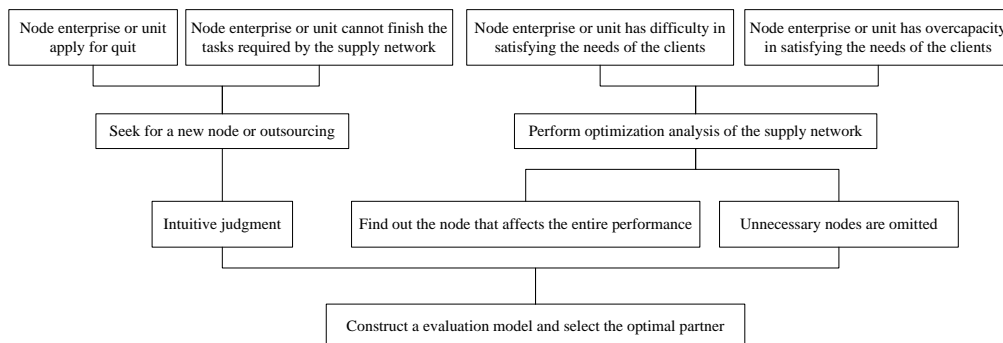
Node enterprise or unit apply for quit

Node enterprise or unit cannot finish the tasks required by the supply network

Node enterprise or unit has difficulty in satisfying the needs of the clients

Node enterprise or unit has overcapacity in satisfying the needs of the clients

Seek for a new node or outsourcing

Perform optimization analysis of the supply network

Intuitive judgment

Find out the node that affects the entire performance

Unnecessary nodes are omitted

Construct a evaluation model and select the optimal partner